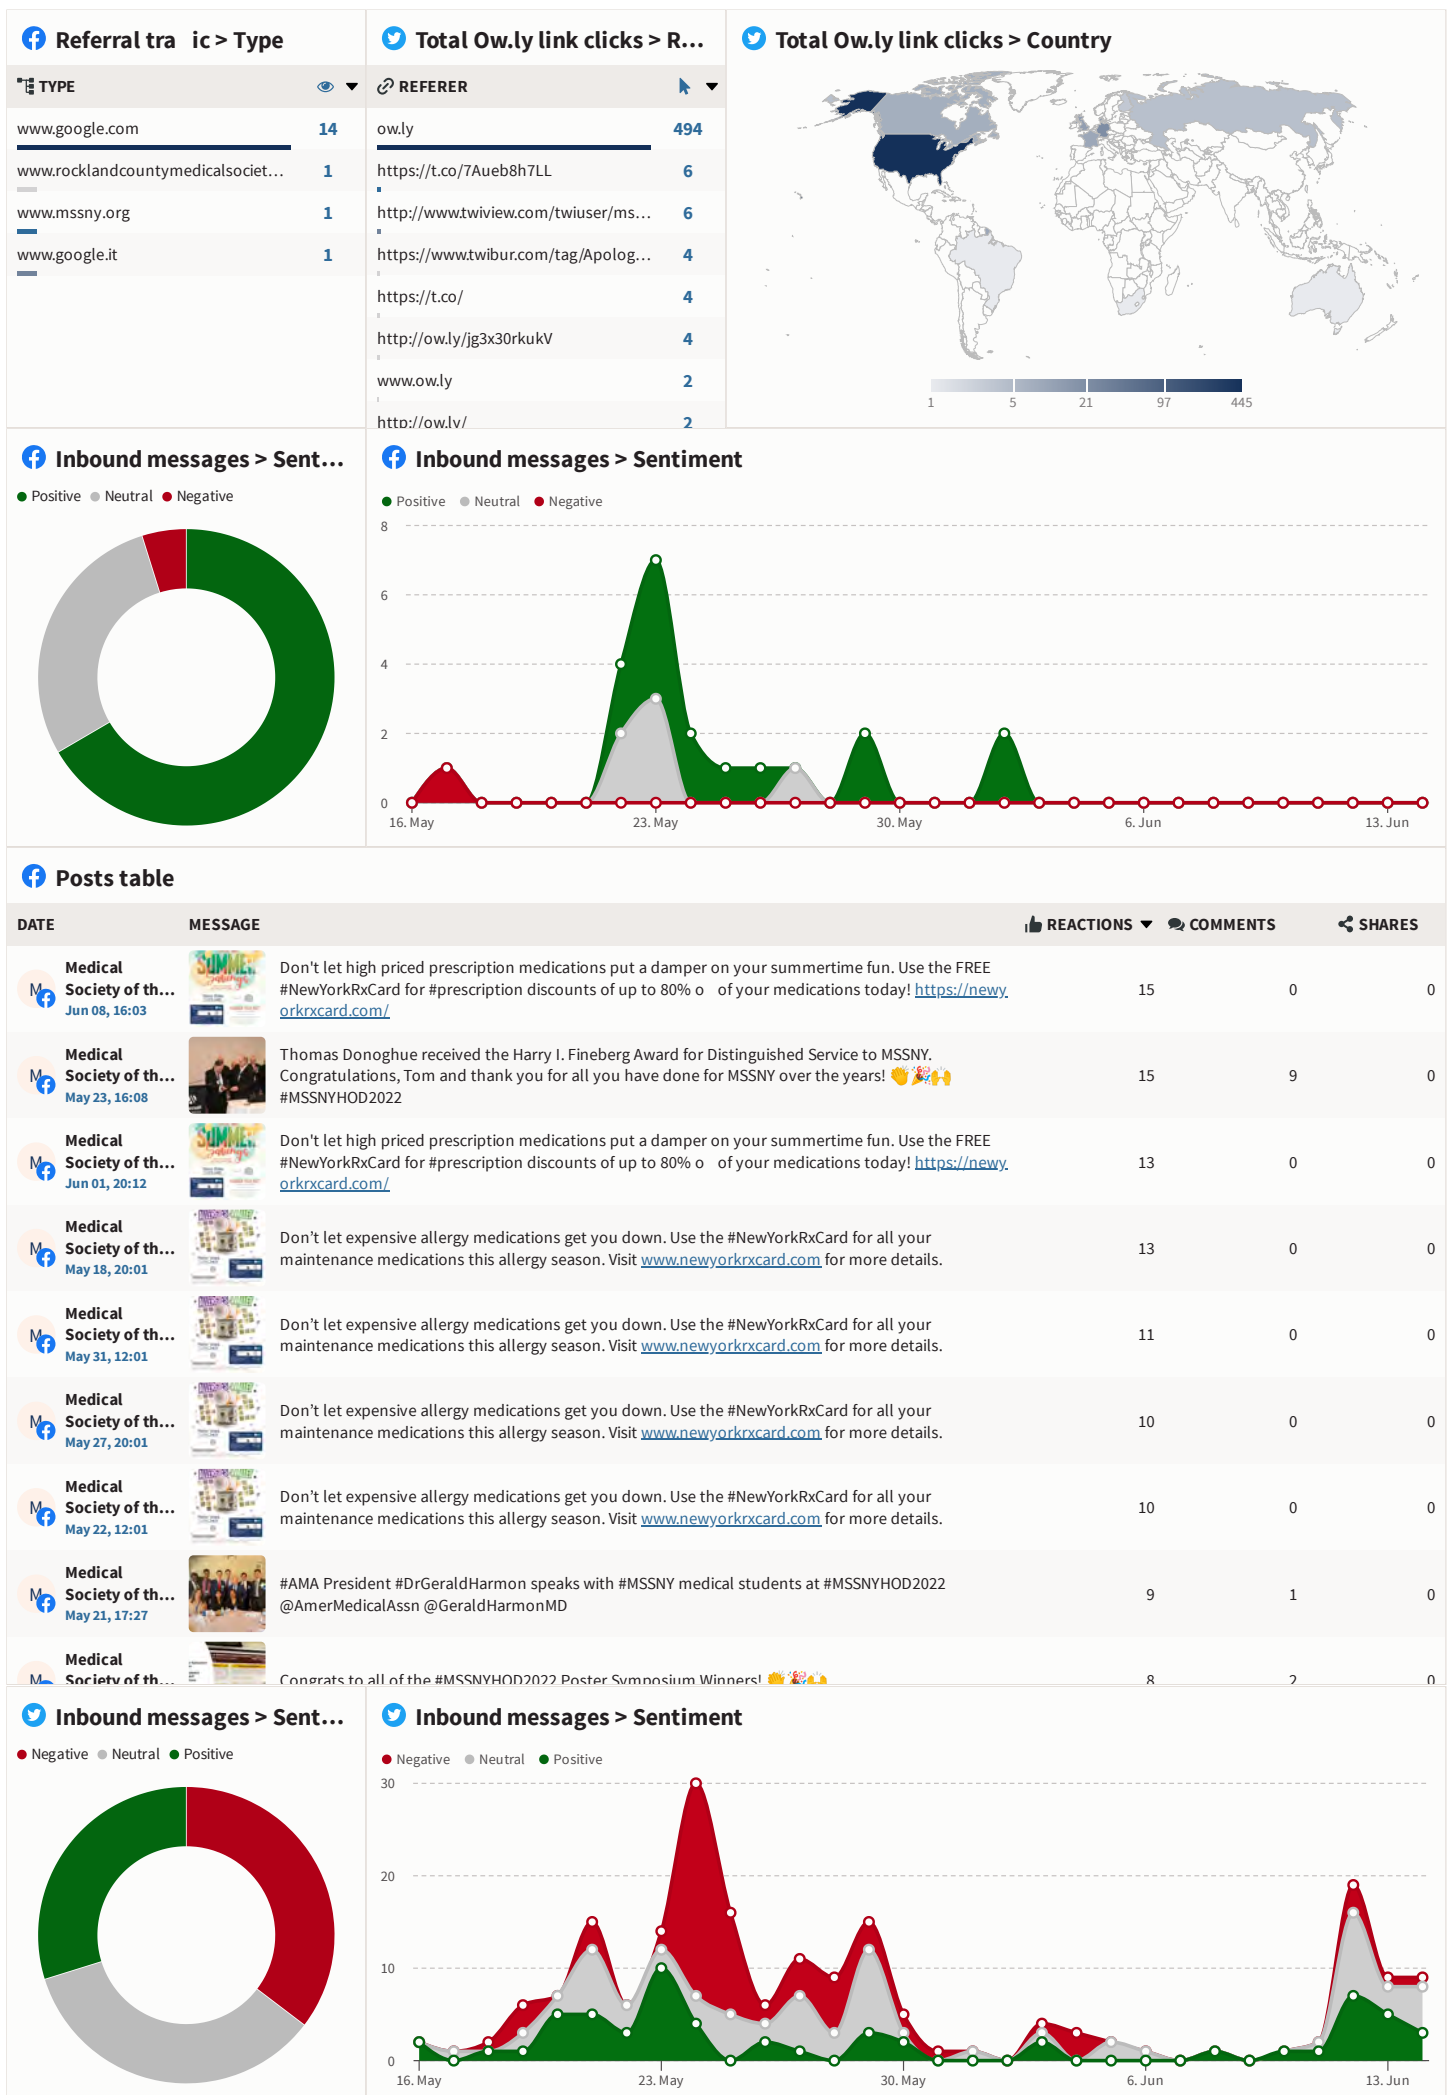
Referral tra ic > Type

TYPE

| | |
|---|---|
| www.google.com | 14 |
| www.rocklandcountymedicalsociet… | 1 |
| www.mssny.org | 1 |
| www.google.it | 1 |

Total Ow.ly link clicks > R…

REFERER

| | |
|---|---|
| ow.ly | 494 |
| https://t.co/7Aueb8h7LL | 6 |
| http://www.twiview.com/twiuser/ms… | 6 |
| https://www.twibur.com/tag/Apolog… | 4 |
| https://t.co/ | 4 |
| http://ow.ly/jg3x30rkukV | 4 |
| www.ow.ly | 2 |
| http://ow.ly/ | 2 |

Total Ow.ly link clicks > Country

1 5 21 97 445

Inbound messages > Sent…

Positive Neutral Negative

Inbound messages > Sentiment

Positive Neutral Negative

8 6 4 2 0

16. May 23. May 30. May 6. Jun 13. Jun

Posts table

| DATE | MESSAGE | REACTIONS | COMMENTS | SHARES |
|---|---|---|---|---|
| Medical Society of th… Jun 08, 16:03 | Don't let high priced prescription medications put a damper on your summertime fun. Use the FREE #NewYorkRxCard for #prescription discounts of up to 80% o of your medications today! https://newyorkrxcard.com/ | 15 | 0 | 0 |
| Medical Society of th… May 23, 16:08 | Thomas Donoghue received the Harry I. Fineberg Award for Distinguished Service to MSSNY. Congratulations, Tom and thank you for all you have done for MSSNY over the years! 👏🎉🙌 #MSSNYHOD2022 | 15 | 9 | 0 |
| Medical Society of th… Jun 01, 20:12 | Don't let high priced prescription medications put a damper on your summertime fun. Use the FREE #NewYorkRxCard for #prescription discounts of up to 80% o of your medications today! https://newyorkrxcard.com/ | 13 | 0 | 0 |
| Medical Society of th… May 18, 20:01 | Don't let expensive allergy medications get you down. Use the #NewYorkRxCard for all your maintenance medications this allergy season. Visit www.newyorkrxcard.com for more details. | 13 | 0 | 0 |
| Medical Society of th… May 31, 12:01 | Don't let expensive allergy medications get you down. Use the #NewYorkRxCard for all your maintenance medications this allergy season. Visit www.newyorkrxcard.com for more details. | 11 | 0 | 0 |
| Medical Society of th… May 27, 20:01 | Don't let expensive allergy medications get you down. Use the #NewYorkRxCard for all your maintenance medications this allergy season. Visit www.newyorkrxcard.com for more details. | 10 | 0 | 0 |
| Medical Society of th… May 22, 12:01 | Don't let expensive allergy medications get you down. Use the #NewYorkRxCard for all your maintenance medications this allergy season. Visit www.newyorkrxcard.com for more details. | 10 | 0 | 0 |
| Medical Society of th… May 21, 17:27 | #AMA President #DrGeraldHarmon speaks with #MSSNY medical students at #MSSNYHOD2022 @AmerMedicalAssn @GeraldHarmonMD | 9 | 1 | 0 |
| Medical Society of th… | Congrats to all of the #MSSNYHOD2022 Poster Symposium Winners! 👏🎉🙌 | 8 | 2 | 0 |

Inbound messages > Sent…

Negative Neutral Positive

Inbound messages > Sentiment

Negative Neutral Positive

30 20 10 0

16. May 23. May 30. May 6. Jun 13. Jun